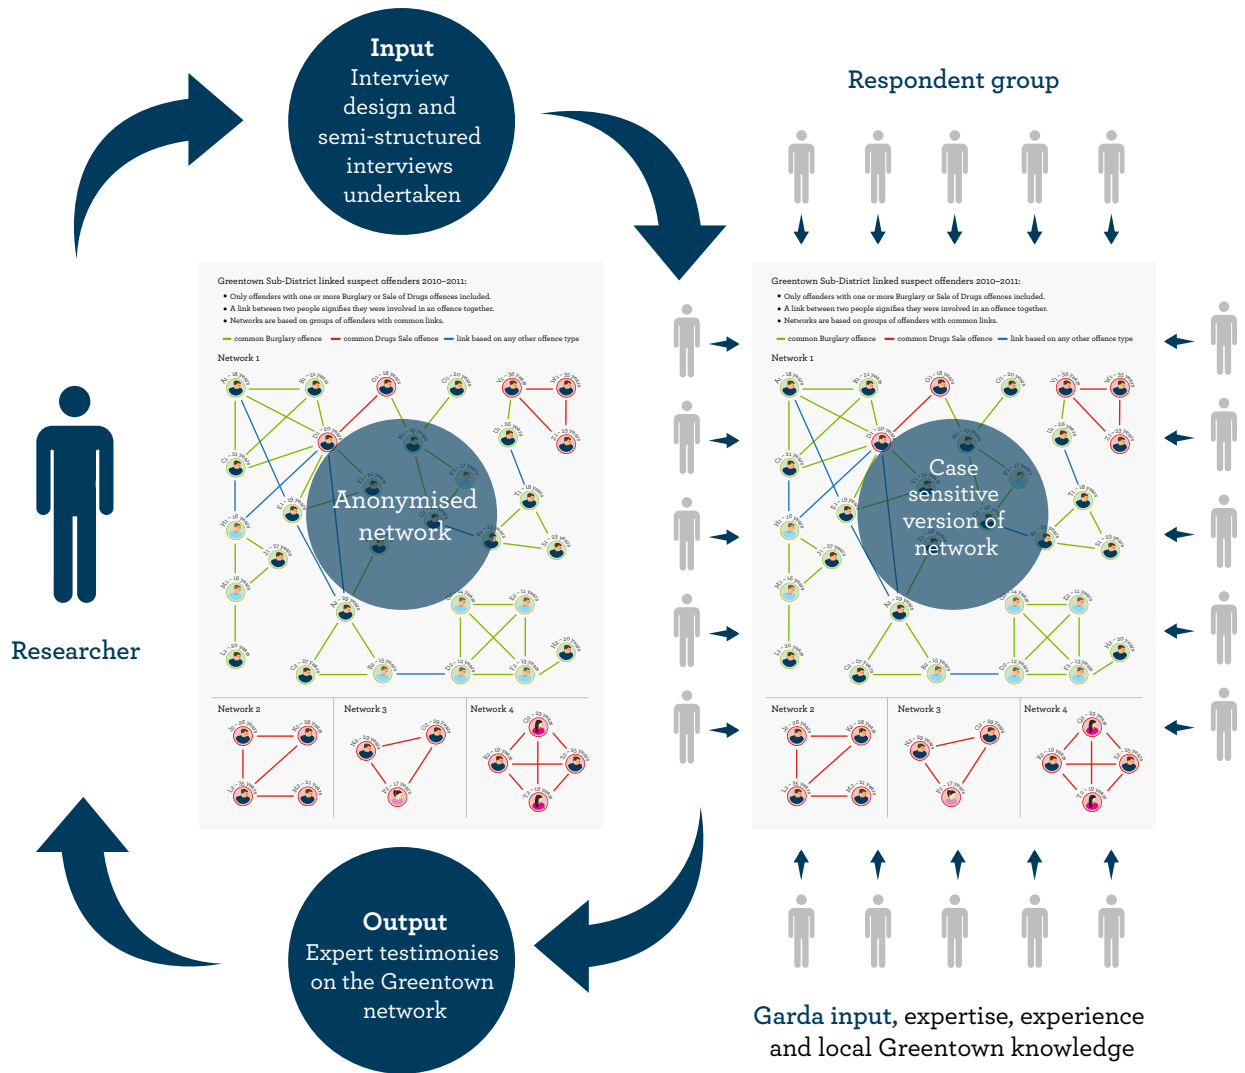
Input
Interview design and semi-structured interviews undertaken

Respondent group

Greentown Sub-District linked suspect offenders 2010–2011:
• Only offenders with one or more Burglary or Sale of Drugs offences included.
• A link between two people signifies they were involved in an offence together.
• Networks are based on groups of offenders with common links.

common Burglary offence
common Drugs Sale offence
link based on any other offence type

Network 1

Anonymised network

Network 2
Network 3
Network 4

Greentown Sub-District linked suspect offenders 2010–2011:
• Only offenders with one or more Burglary or Sale of Drugs offences included.
• A link between two people signifies they were involved in an offence together.
• Networks are based on groups of offenders with common links.

common Burglary offence
common Drugs Sale offence
link based on any other offence type

Network 1

Case sensitive version of network

Network 2
Network 3
Network 4

Researcher

Output
Expert testimonies on the Greentown network

Garda input, expertise, experience and local Greentown knowledge